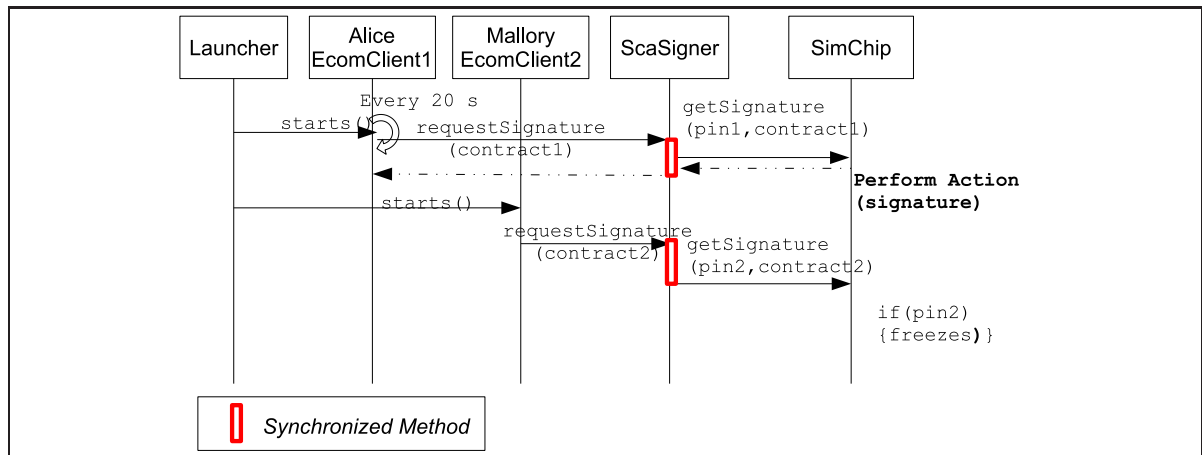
Launcher

Alice EcomClient1

Mallory EcomClient2

ScaSigner

SimChip

Every 20 s

starts()

requestSignature (contract1)

getSignature (pin1,contract1)

Perform Action (signature)

starts()

requestSignature (contract2)

getSignature (pin2,contract2)

if(pin2) {freezes)}

Synchronized Method